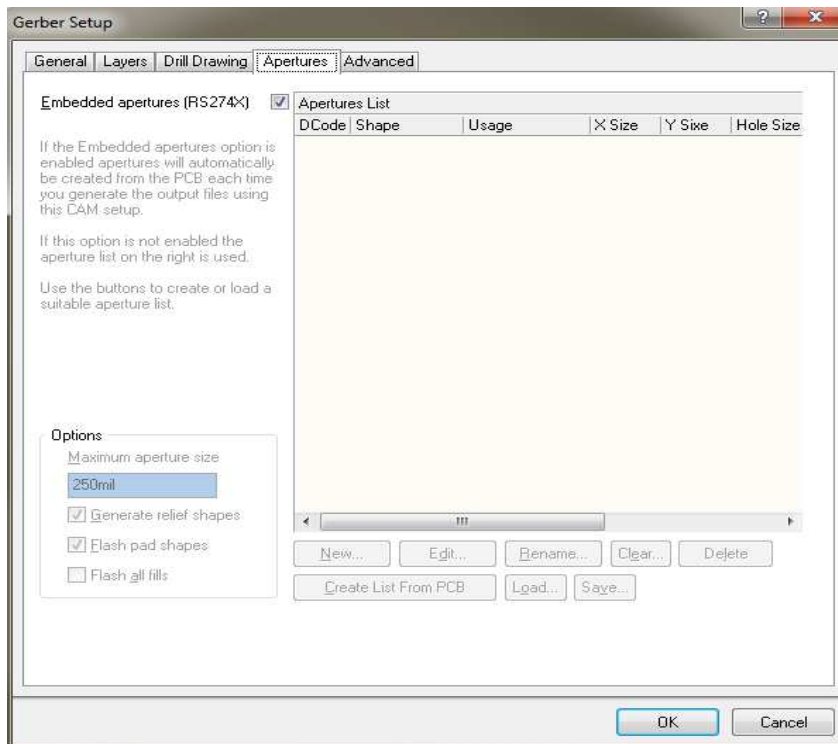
Gerber Setup

General | Layers | Drill Drawing | Apertures | Advanced

Embedded apertures (RS274X)

If the Embedded apertures option is enabled apertures will automatically be created from the PCB each time you generate the output files using this CAM setup.

If this option is not enabled the aperture list on the right is used.

Use the buttons to create or load a suitable aperture list.

Apertures List

| DCode | Shape | Usage | X Size | Y Sixe | Hole Size |
|---|---|---|---|---|---|

Options
Maximum aperture size
250mil
Generate relief shapes
Flash pad shapes
Flash all fills

New... Edit... Rename... Clear... Delete
Create List From PCB Load... Save...

OK Cancel